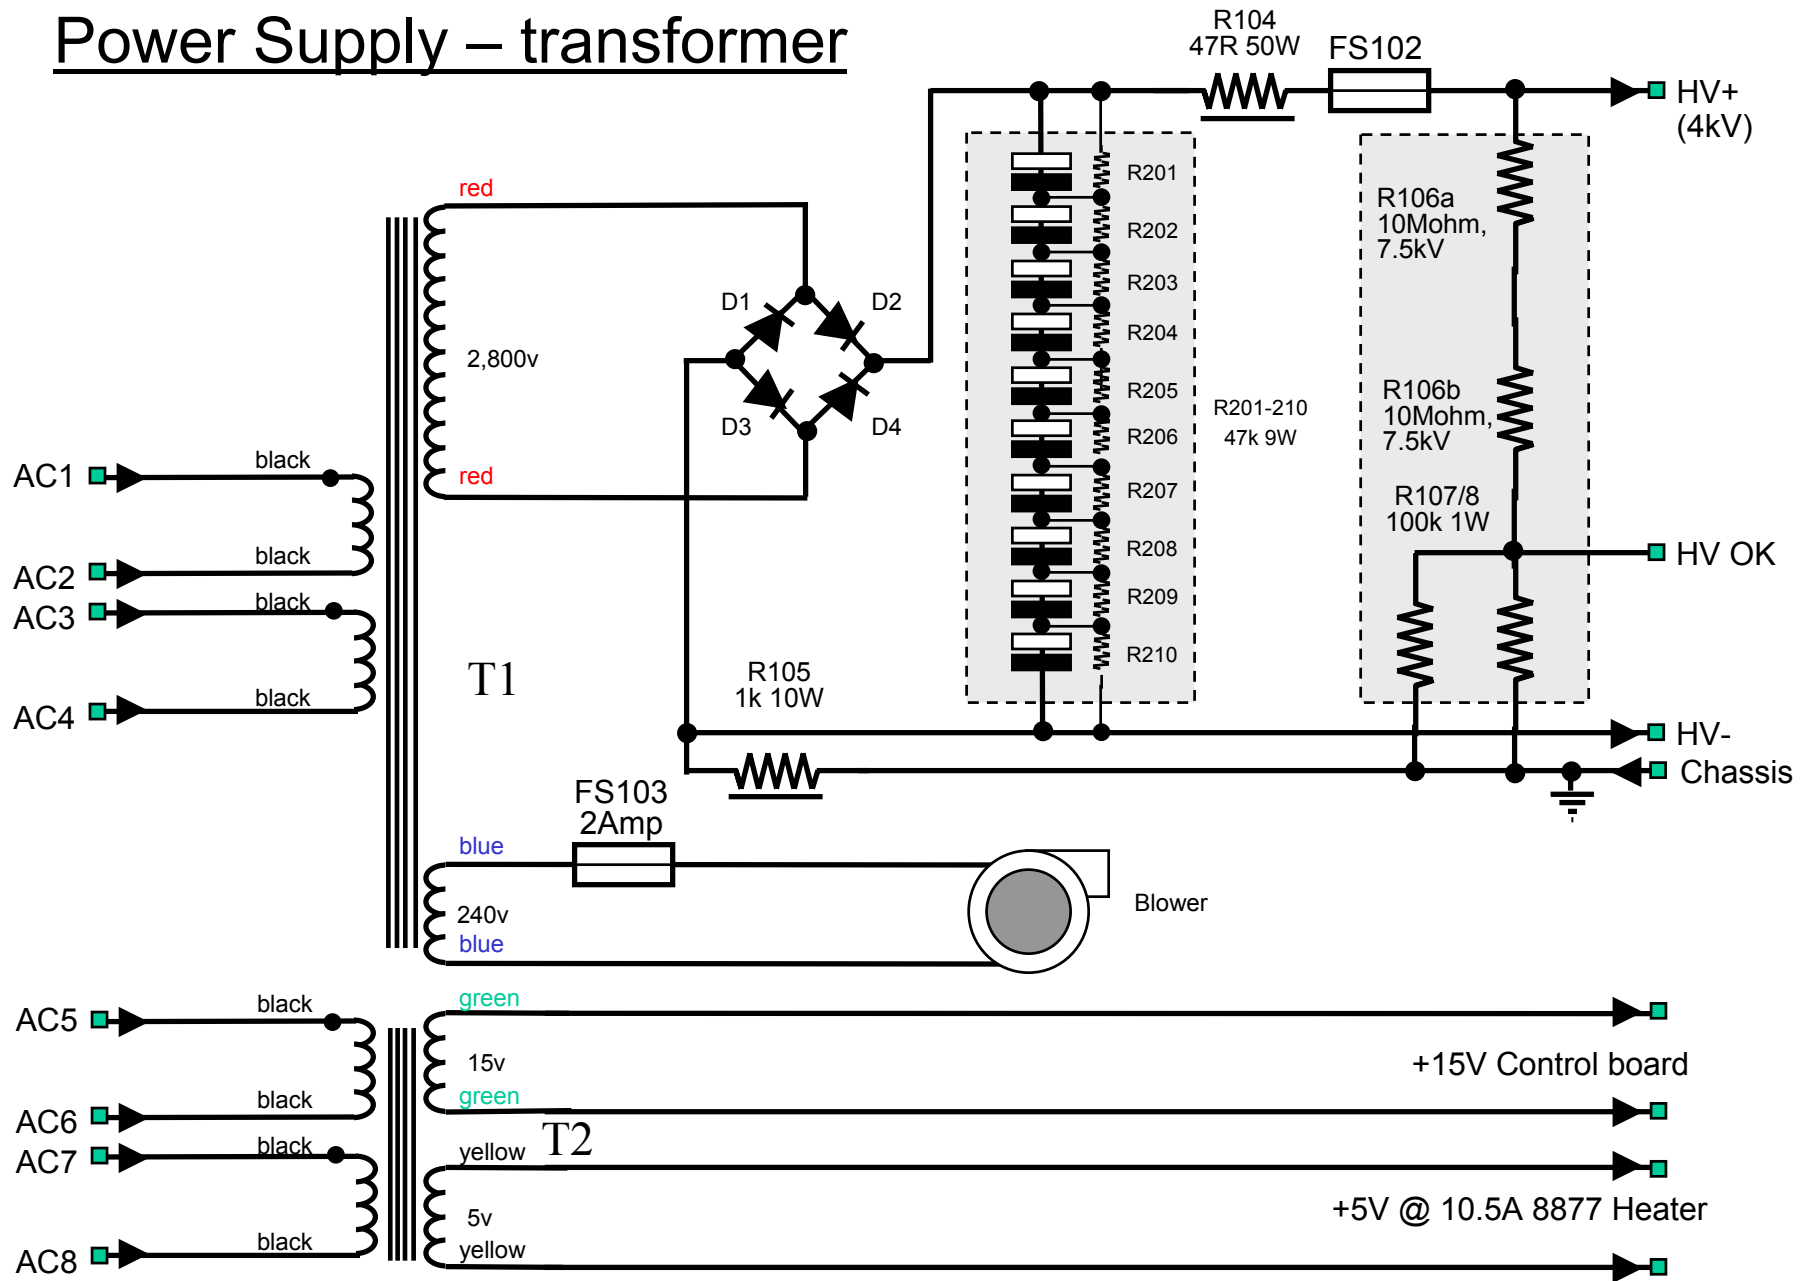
Power Supply – transformer

R104
47R 50W

FS102

HV+
(4kV)

red

2,800v

red

D1
D2
D3
D4

R201
R202
R203
R204
R205
R206
R207
R208
R209
R210

R201-210
47k 9W

R106a
10Mohm,
7.5kV

R106b
10Mohm,
7.5kV

R107/8
100k 1W

HV OK

AC1
black
AC2
black
AC3
black
AC4
black

T1

R105
1k 10W

HV-
Chassis

FS103
2Amp

blue
240v
blue

Blower

AC5
black
AC6
black
AC7
black
AC8
black

green
15v
green

+15V Control board

yellow
T2
5v
yellow

+5V @ 10.5A 8877 Heater